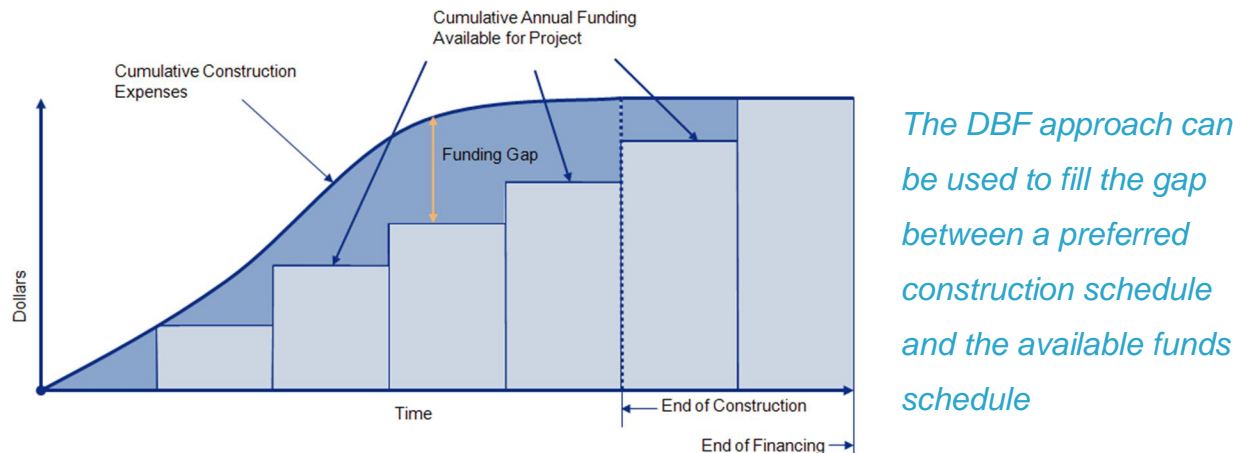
Cumulative Annual Funding Available for Project

Cumulative Construction Expenses

Funding Gap

Dollars

Time

End of Construction

End of Financing

The DBF approach can be used to fill the gap between a preferred construction schedule and the available funds schedule